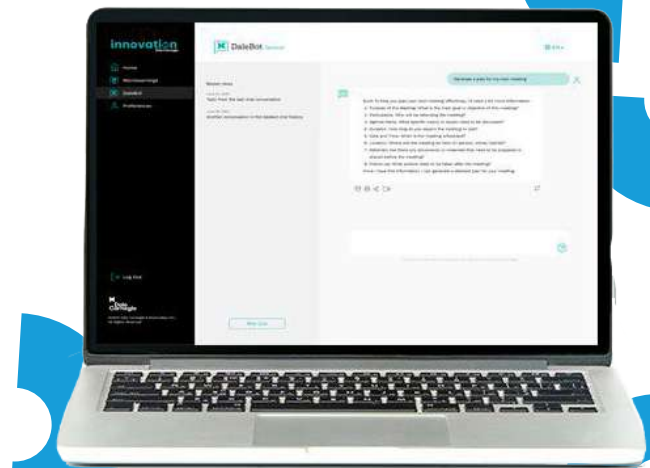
innovation

Home

DaleBot

Preferences

Log Out

Dale Carnegie

DaleBot

Recent chats

New Chat

Develop a plan for my next meeting

Sure! To help you plan your next meeting effectively, I'd need a bit more information:
1. Purpose of the Meeting: What is the main goal or objective of this meeting?
2. Participants: Who will be attending the meeting?
3. Agenda Items: What specific topics or issues need to be discussed?
4. Duration: How long do you expect the meeting to last?
5. Date and Time: When is the meeting scheduled?
6. Location: Where will the meeting be held (in-person, virtual, hybrid)?
7. Materials: Are there any documents or materials that need to be prepared or shared before the meeting?
8. Follow-up: What actions need to be taken after the meeting?
Once I have this information, I can generate a detailed plan for your meeting.